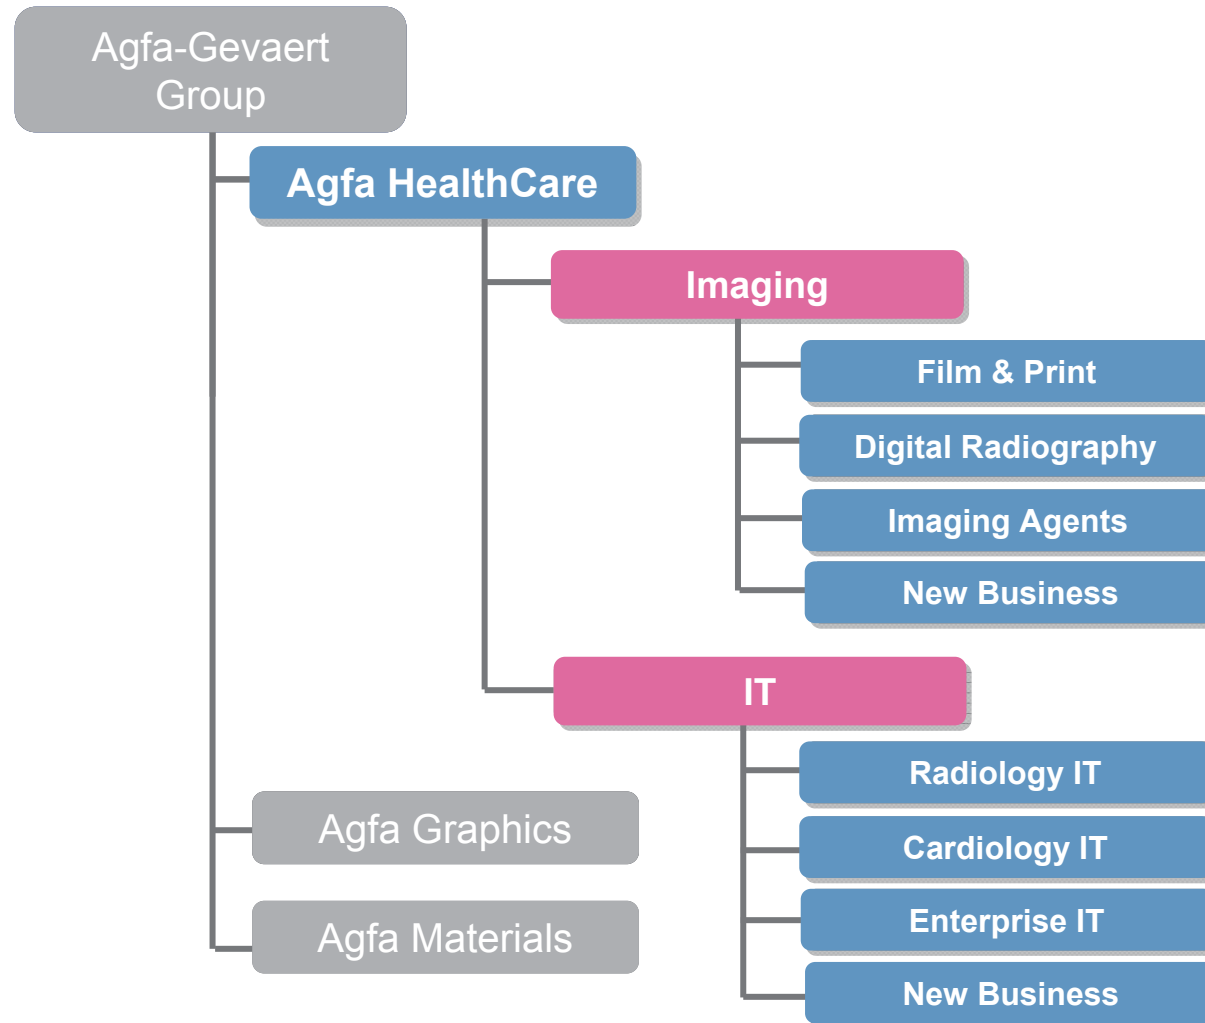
Agfa-Gevaert Group

Agfa HealthCare

Imaging

Film & Print

Digital Radiography

Imaging Agents

New Business

IT

Radiology IT

Cardiology IT

Enterprise IT

New Business

Agfa Graphics

Agfa Materials